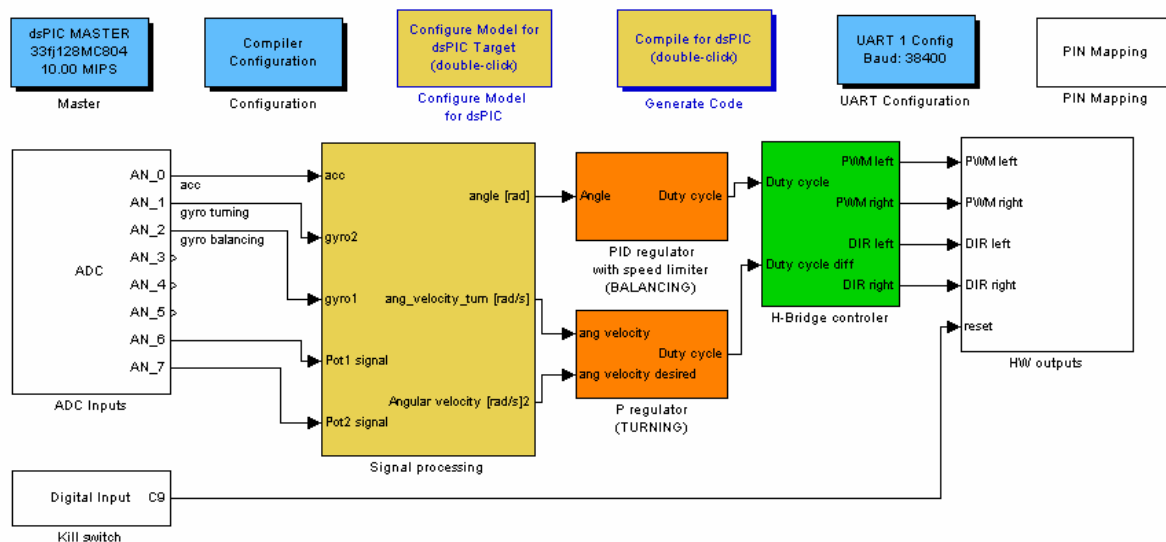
dsPIC MASTER
33fj128MC804
10.00 MIPS

Master

Compiler Configuration

Configuration

Configure Model for dsPIC Target (double-click)

Configure Model for dsPIC

Compile for dsPIC (double-click)

Generate Code

UART 1 Config
Baud: 38400

UART Configuration

PIN Mapping

PIN Mapping

ADC

AN_0
AN_1
AN_2
AN_3
AN_4
AN_5
AN_6
AN_7

ADC Inputs

acc
gyro turning
gyro balancing

acc
gyro2
gyro1
Pot1 signal
Pot2 signal
angle [rad]
ang_velocity_turn [rad/s]
Angular velocity [rad/s]2

Signal processing

Angle
Duty cycle

PID regulator
with speed limiter
(BALANCING)

ang velocity
ang velocity desired
Duty cycle

P regulator
(TURNING)

Duty cycle
Duty cycle diff
PWM left
PWM right
DIR left
DIR right

H-Bridge controler

PWM left
PWM right
DIR left
DIR right
reset

HW outputs

Digital Input C9

Kill switch